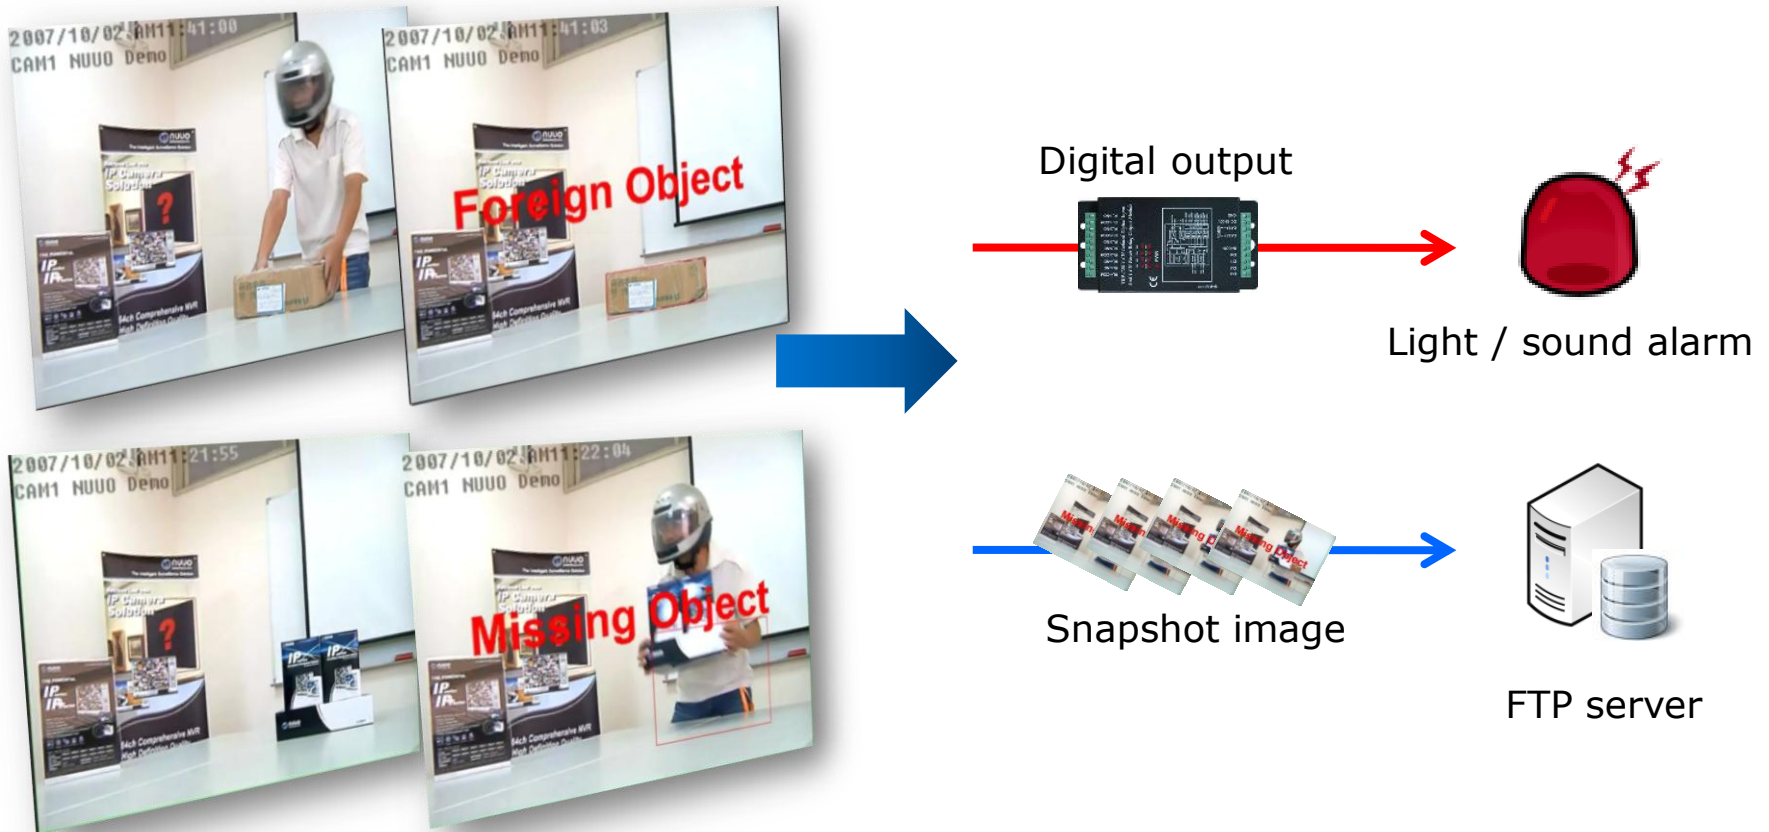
2007/10/02 AM11:41:00
CAM1 NUUO Demo

2007/10/02 AM11:41:03
CAM1 NUUO Demo
Foreign Object

2007/10/02 AM11:21:55
CAM1 NUUO Demo

2007/10/02 AM11:22:04
CAM1 NUUO Demo
Missing Object

Digital output

Light / sound alarm

Snapshot image

FTP server